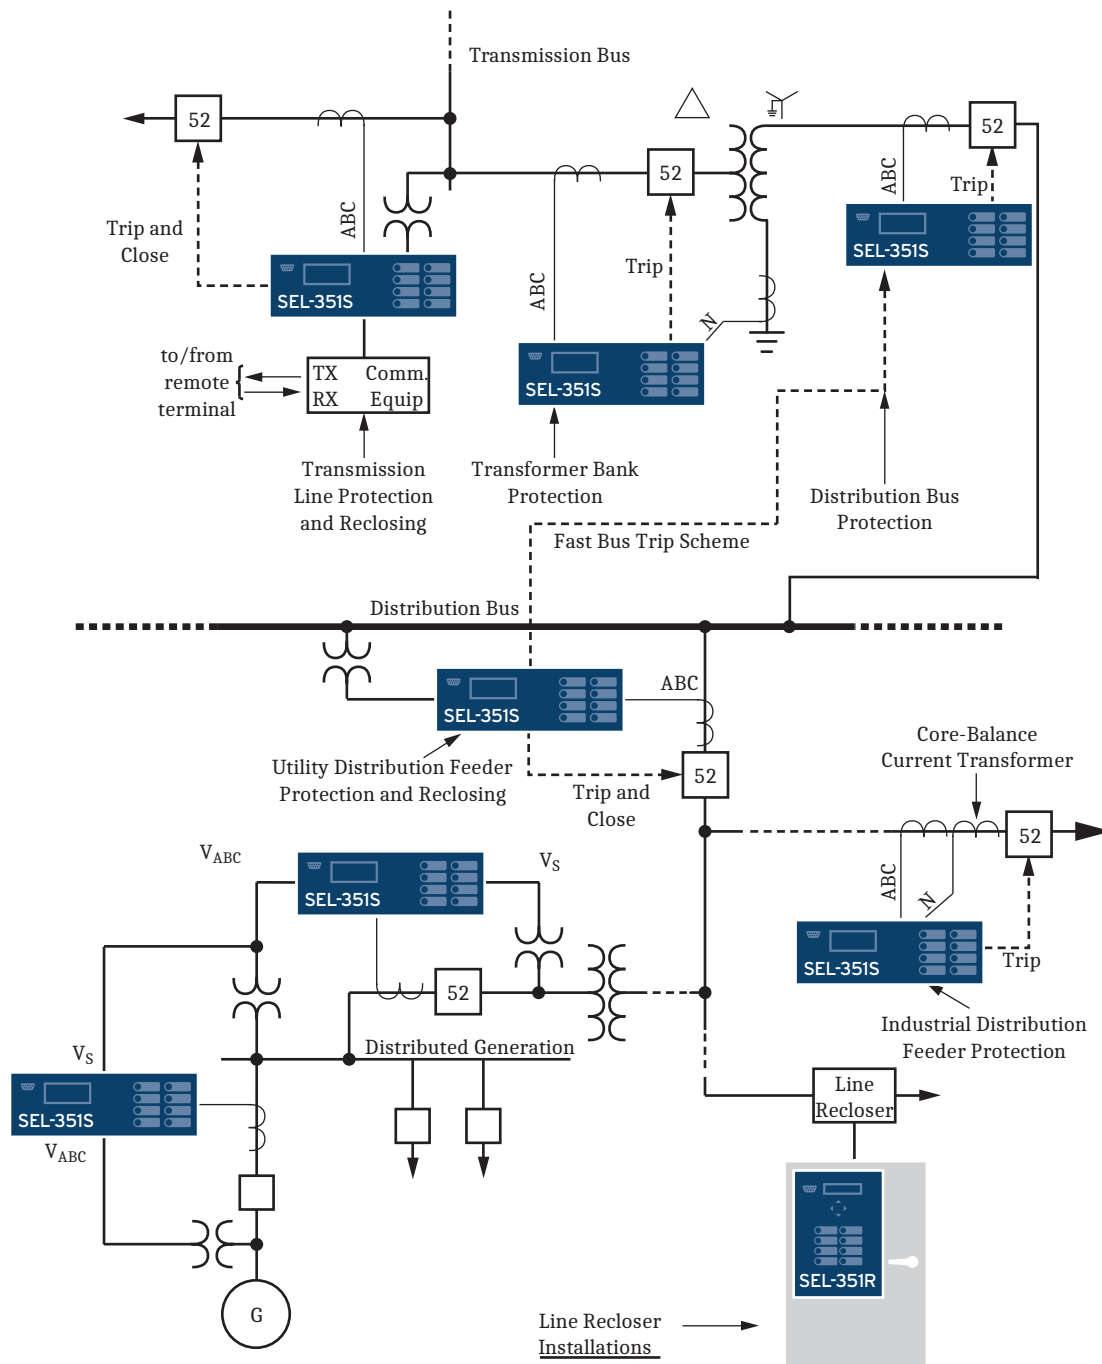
Transmission Bus

52

Trip and Close

ABC

SEL-351S

to/from remote terminal

TX Comm.
RX Equip

Transmission Line Protection and Reclosing

52

ABC

Trip

SEL-351S

Transformer Bank Protection

N

52

ABC

Trip

SEL-351S

Distribution Bus Protection

Fast Bus Trip Scheme

Distribution Bus

SEL-351S

ABC

Utility Distribution Feeder Protection and Reclosing

52

Trip and Close

Core-Balance Current Transformer

52

ABC

N

SEL-351S

Trip

Industrial Distribution Feeder Protection

$V_{ABC}$

SEL-351S

$V_S$

52

Distributed Generation

$V_S$

SEL-351S

$V_{ABC}$

G

Line Recloser

SEL-351R

Line Recloser Installations